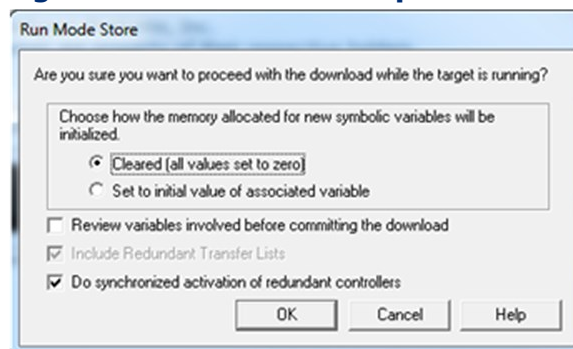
Run Mode Store

Are you sure you want to proceed with the download while the target is running?

Choose how the memory allocated for new symbolic variables will be initialized.

Cleared (all values set to zero)

Set to initial value of associated variable

Review variables involved before committing the download

Include Redundant Transfer Lists

Do synchronized activation of redundant controllers

OK

Cancel

Help